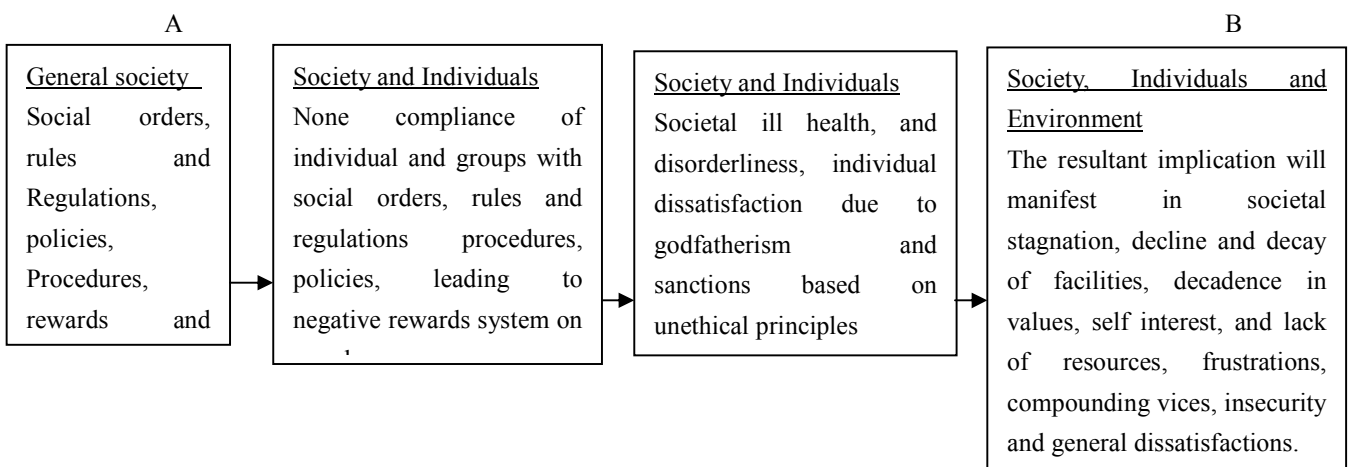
A

B

General society
Social orders, rules and Regulations, policies, Procedures, rewards and

Society and Individuals
None compliance of individual and groups with social orders, rules and regulations procedures, policies, leading to negative rewards system on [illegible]

Society and Individuals
Societal ill health, and disorderliness, individual dissatisfaction due to godfatherism and sanctions based on unethical principles

Society, Individuals and Environment
The resultant implication will manifest in societal stagnation, decline and decay of facilities, decadence in values, self interest, and lack of resources, frustrations, compounding vices, insecurity and general dissatisfactions.